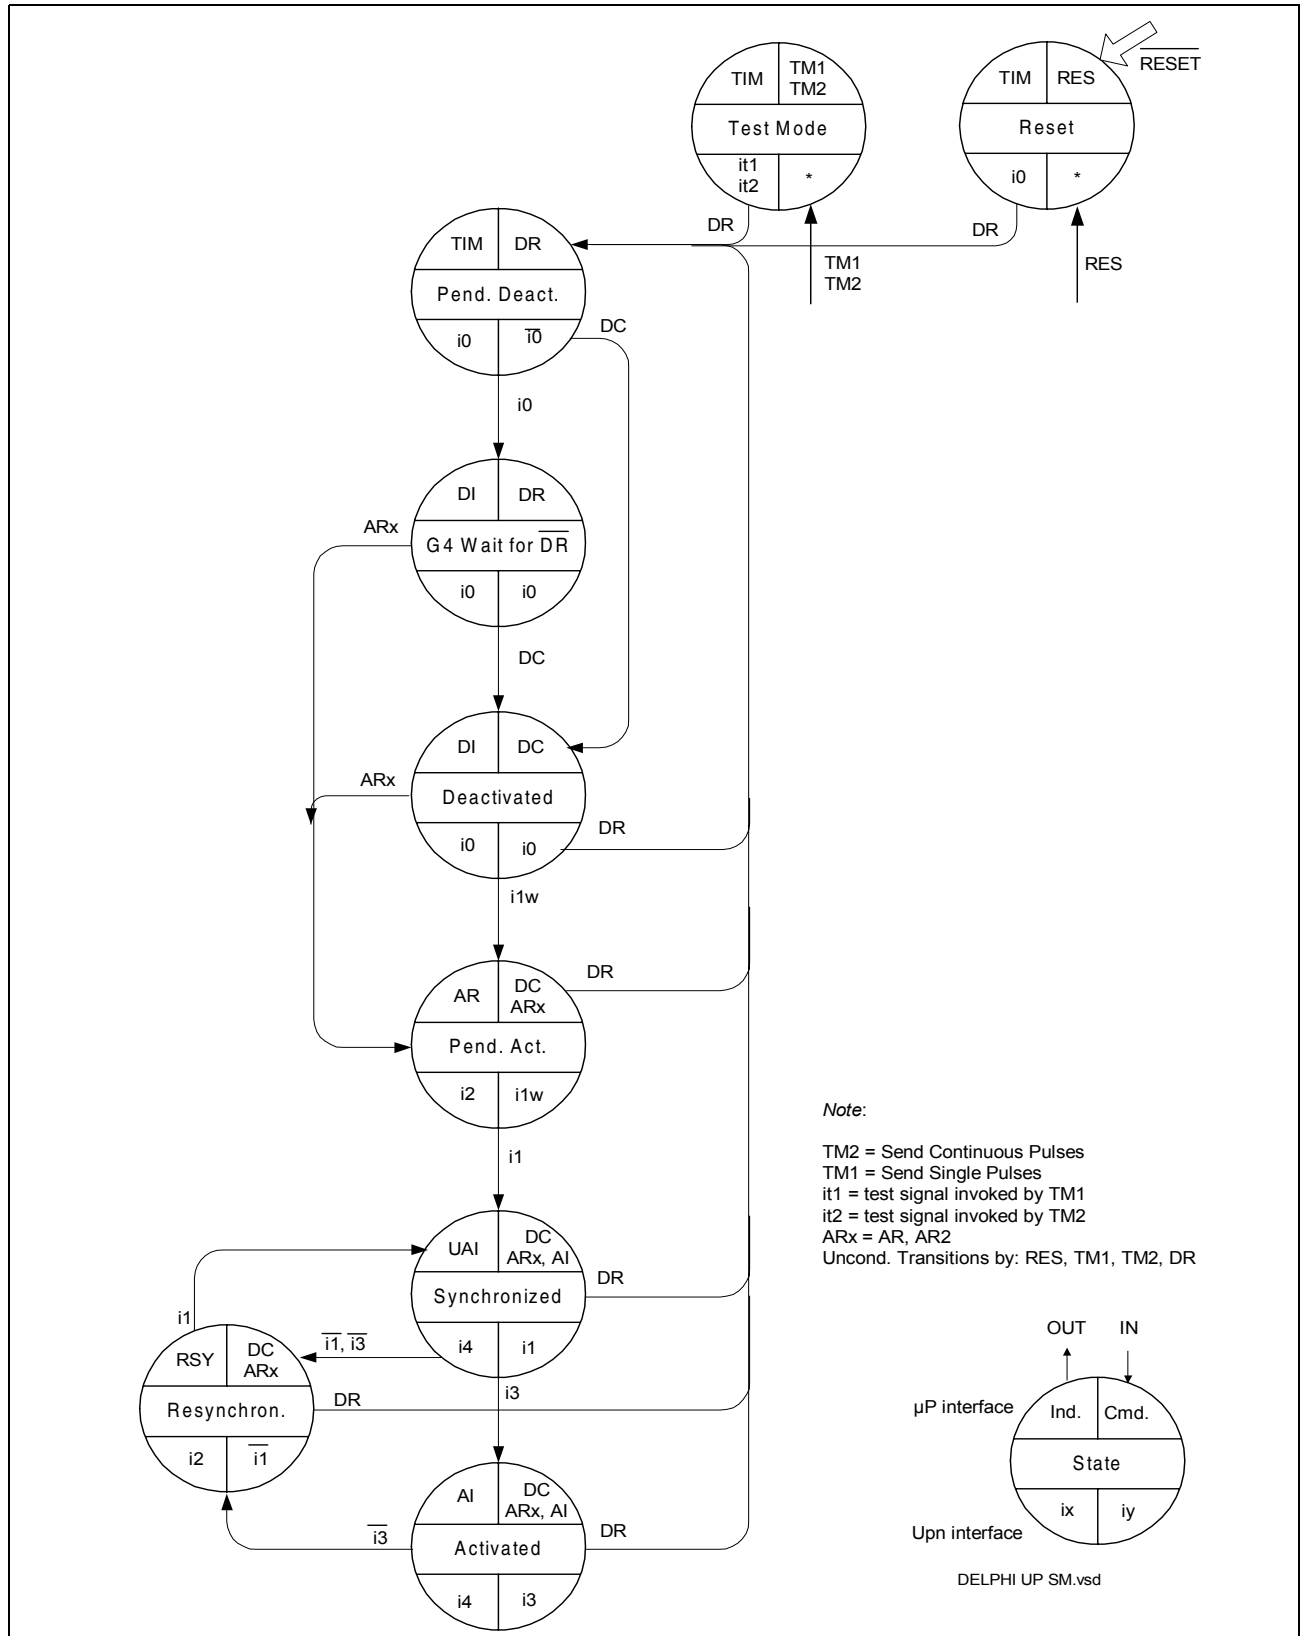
TIM
TM1
TM2
Test Mode
it1
it2
*

TIM
RES
$\overline{RESET}$
Reset
i0
*

DR
DR
TM1
TM2
RES

TIM
DR
Pend. Deact.
i0
$\overline{i0}$
DC

i0

DI
DR
ARx
G4 Wait for $\overline{DR}$
i0
i0

DC

DI
DC
ARx
Deactivated
i0
i0
DR

i1w

AR
DC
ARx
DR
Pend. Act.
i2
i1w

i1

UAI
DC
ARx, AI
DR
Synchronized
i4
i1

i1
RSY
DC
ARx
$\overline{i1}$, $\overline{i3}$
Resynchron.
DR
i2
$\overline{i1}$

i3

AI
DC
ARx, AI
$\overline{i3}$
Activated
DR
i4
i3

*Note*:

TM2 = Send Continuous Pulses
TM1 = Send Single Pulses
it1 = test signal invoked by TM1
it2 = test signal invoked by TM2
ARx = AR, AR2
Uncond. Transitions by: RES, TM1, TM2, DR

OUT
IN
µP interface
Ind.
Cmd.
State
ix
iy
Upn interface

DELPHI UP SM.vsd